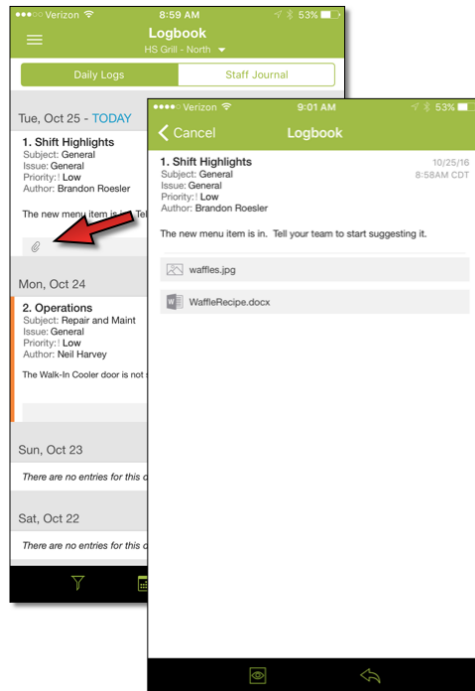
●●●○○ Verizon 8:59 AM 53%

Logbook

HS Grill - North

Daily Logs | Staff Journal

Tue, Oct 25 - TODAY

1. Shift Highlights
Subject: General
Issue: General
Priority: ! Low
Author: Brandon Roesler

The new menu item is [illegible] Tel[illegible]

Mon, Oct 24

2. Operations
Subject: Repair and Maint
Issue: General
Priority: ! Low
Author: Neil Harvey

The Walk-In Cooler door is not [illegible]

Sun, Oct 23

There are no entries for this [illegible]

Sat, Oct 22

There are no entries for this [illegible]

●●●●○ Verizon 9:01 AM 53%

Cancel Logbook

1. Shift Highlights
Subject: General
Issue: General
Priority: ! Low
Author: Brandon Roesler

10/25/16
8:58AM CDT

The new menu item is in. Tell your team to start suggesting it.

waffles.jpg

WaffleRecipe.docx